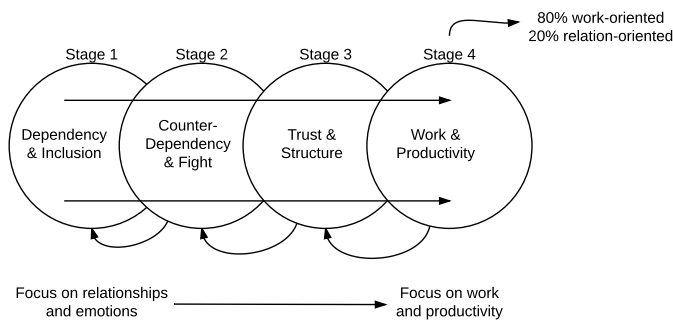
80% work-oriented
20% relation-oriented

Stage 1
Dependency & Inclusion

Stage 2
Counter-Dependency & Fight

Stage 3
Trust & Structure

Stage 4
Work & Productivity

Focus on relationships and emotions

Focus on work and productivity